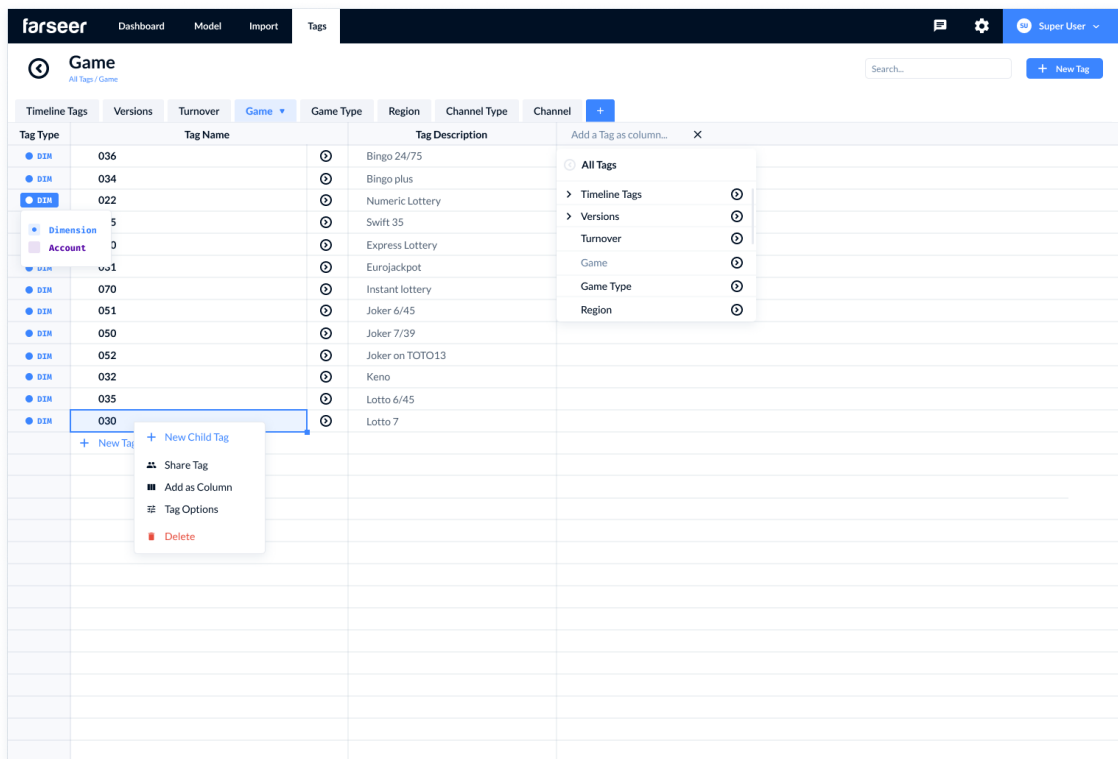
farseer Dashboard Model Import Tags

SU Super User

Game
All Tags / Game

Search...

+ New Tag

Timeline Tags | Versions | Turnover | Game ▾ | Game Type | Region | Channel Type | Channel | +

| Tag Type | Tag Name | | Tag Description |
|---|---|---|---|
| DIM | 036 | | Bingo 24/75 |
| DIM | 034 | | Bingo plus |
| DIM | 022 | | Numeric Lottery |
| | 5 | | Swift 35 |
| | 0 | | Express Lottery |
| DIM | 031 | | Eurojackpot |
| DIM | 070 | | Instant lottery |
| DIM | 051 | | Joker 6/45 |
| DIM | 050 | | Joker 7/39 |
| DIM | 052 | | Joker on TOTO13 |
| DIM | 032 | | Keno |
| DIM | 035 | | Lotto 6/45 |
| DIM | 030 | | Lotto 7 |

Dimension
Account

+ New Tag

+ New Child Tag
Share Tag
Add as Column
Tag Options
Delete

Add a Tag as column... ✕

All Tags
Timeline Tags
Versions
Turnover
Game
Game Type
Region